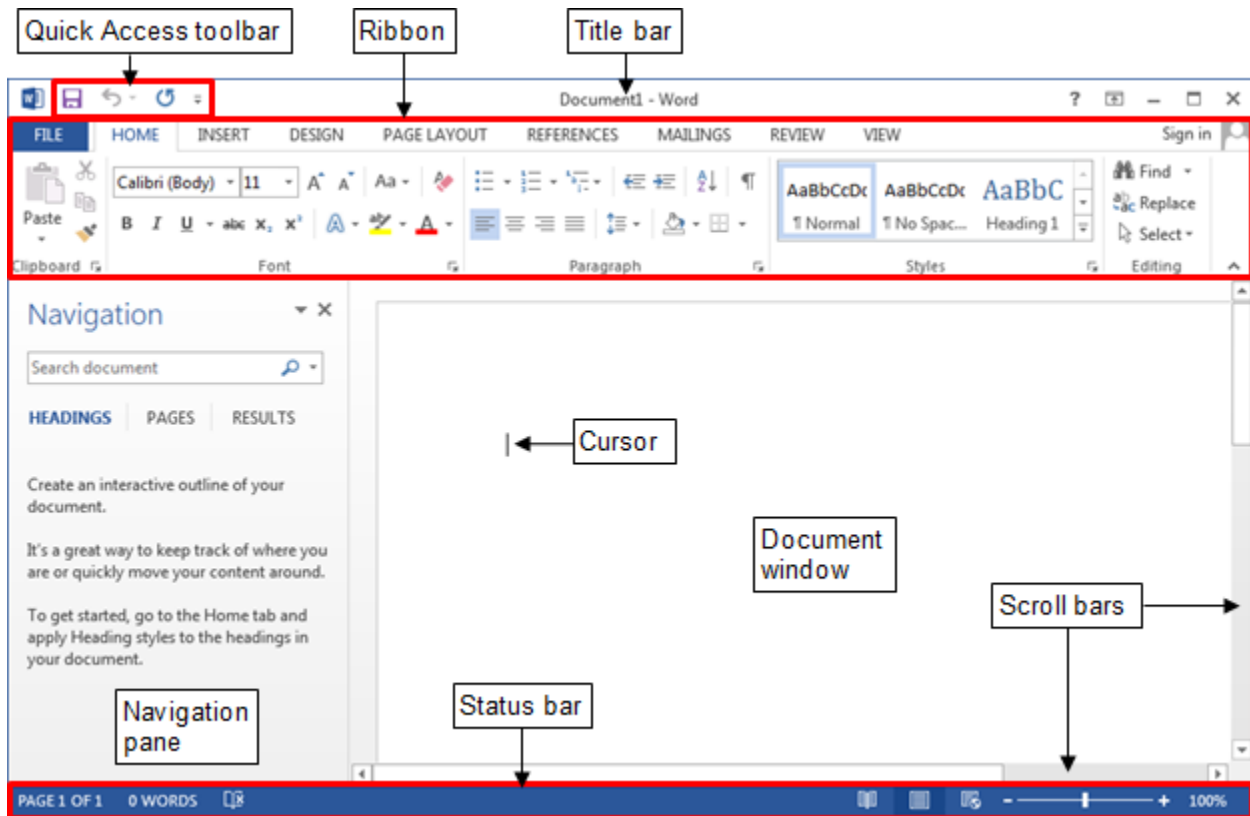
Quick Access toolbar

Ribbon

Title bar

Document1 - Word

? – ☐ ✕

FILE HOME INSERT DESIGN PAGE LAYOUT REFERENCES MAILINGS REVIEW VIEW Sign in

Paste

Calibri (Body) 11 A A Aa

B I U abc $x_2$ $x^2$ A A

Clipboard

Font

Paragraph

AaBbCcDc ¶ Normal

AaBbCcDc ¶ No Spac...

AaBbC Heading 1

Styles

Find

Replace

Select

Editing

Navigation

Search document

HEADINGS PAGES RESULTS

Create an interactive outline of your document.

It's a great way to keep track of where you are or quickly move your content around.

To get started, go to the Home tab and apply Heading styles to the headings in your document.

Cursor

Document window

Scroll bars

Navigation pane

Status bar

PAGE 1 OF 1 0 WORDS

- + 100%